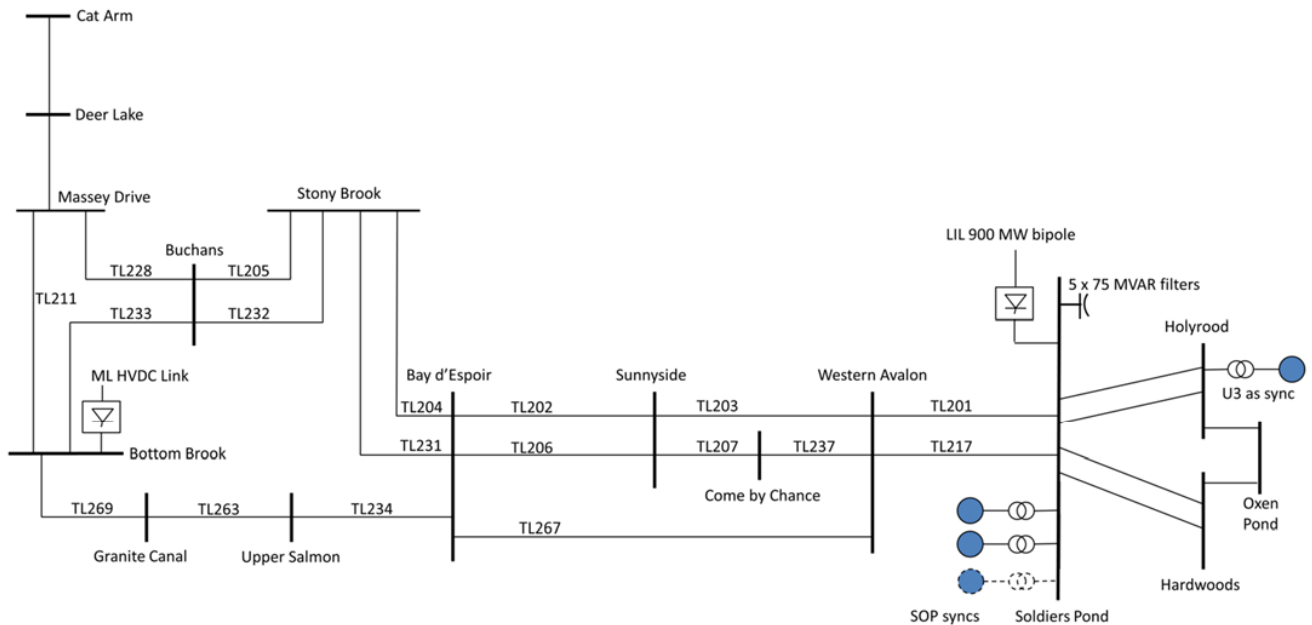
Cat Arm

Deer Lake

Massey Drive

Stony Brook

Buchans

TL228

TL205

TL211

TL233

TL232

LIL 900 MW bipole

5 x 75 MVAR filters

Holyrood

ML HVDC Link

Bay d'Espoir

Sunnyside

Western Avalon

U3 as sync

TL204

TL202

TL203

TL201

Bottom Brook

TL231

TL206

TL207

TL237

TL217

Come by Chance

TL269

TL263

TL234

Oxen Pond

TL267

Granite Canal

Upper Salmon

Hardwoods

SOP syncs

Soldiers Pond